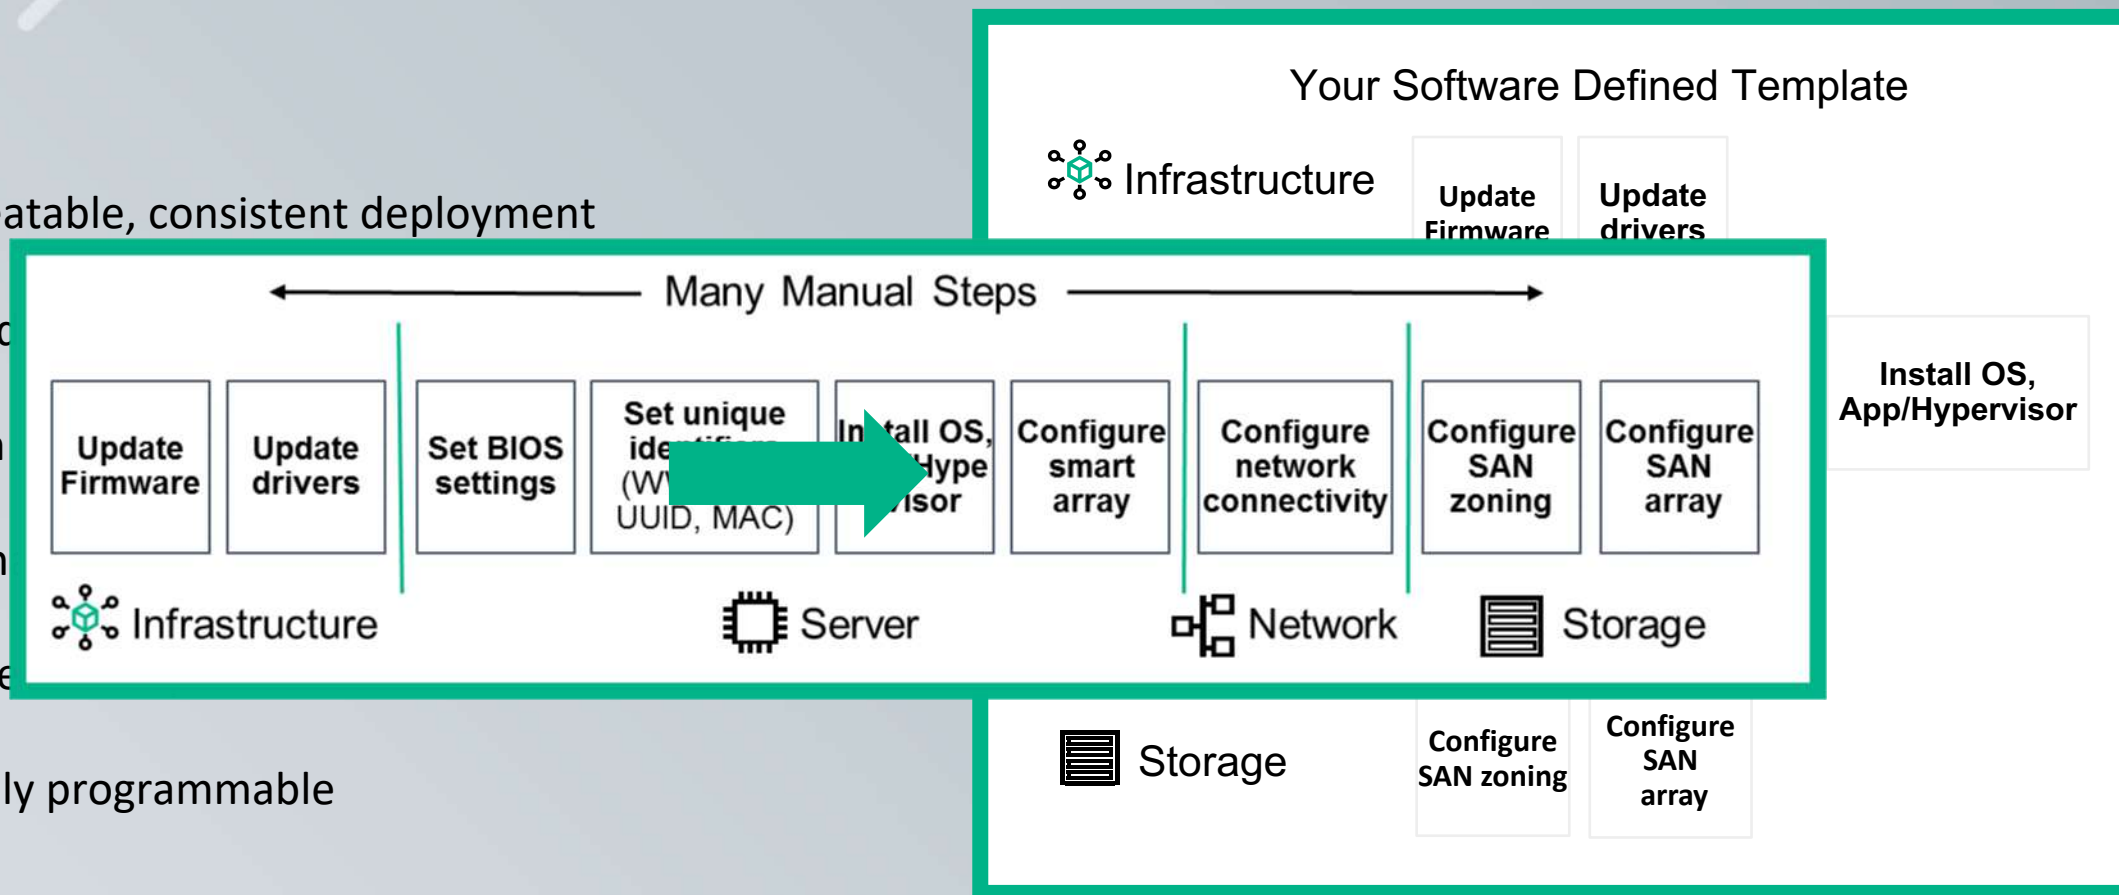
Your Software Defined Template

Infrastructure

Update Firmware

Update drivers

atable, consistent deployment

Many Manual Steps

Update Firmware

Update drivers

Set BIOS settings

Set unique ide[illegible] (W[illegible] UUID, MAC)

In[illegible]all OS, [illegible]Hype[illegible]isor

Configure smart array

Configure network connectivity

Configure SAN zoning

Configure SAN array

Infrastructure

Server

Network

Storage

Install OS, App/Hypervisor

Storage

Configure SAN zoning

Configure SAN array

ly programmable